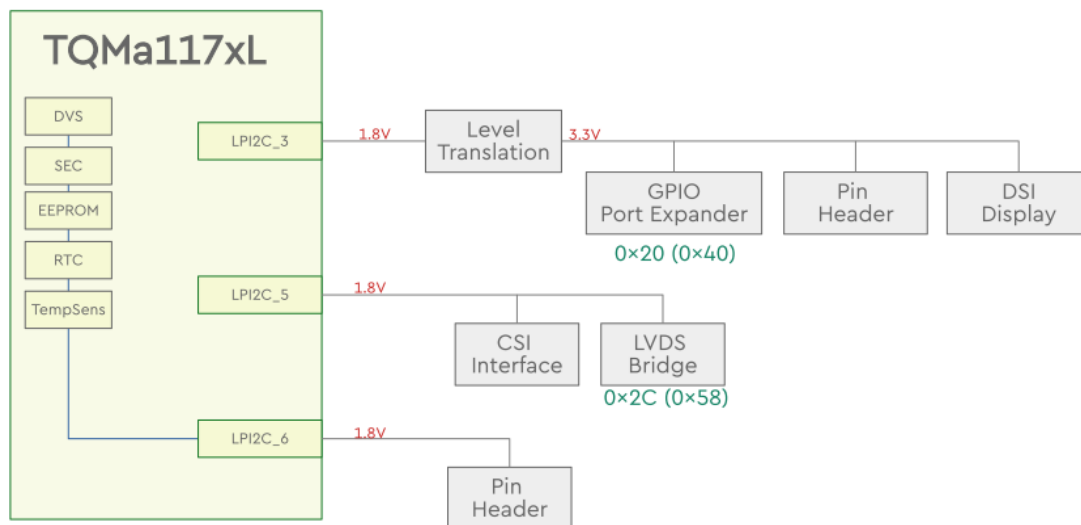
TQMa117xL

DVS

SEC

EEPROM

RTC

TempSens

LPI2C_3

1.8V

Level Translation

3.3V

GPIO Port Expander

0×20 (0×40)

Pin Header

DSI Display

LPI2C_5

1.8V

CSI Interface

LVDS Bridge

0×2C (0×58)

LPI2C_6

1.8V

Pin Header